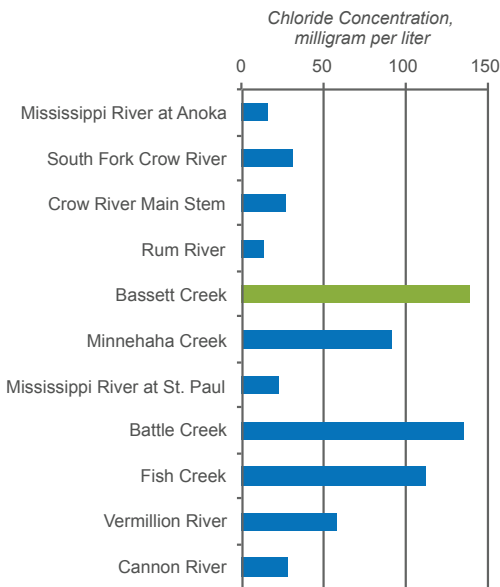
Chloride Concentration, milligram per liter

0
50
100
150

Mississippi River at Anoka
South Fork Crow River
Crow River Main Stem
Rum River
Bassett Creek
Minnehaha Creek
Mississippi River at St. Paul
Battle Creek
Fish Creek
Vermillion River
Cannon River